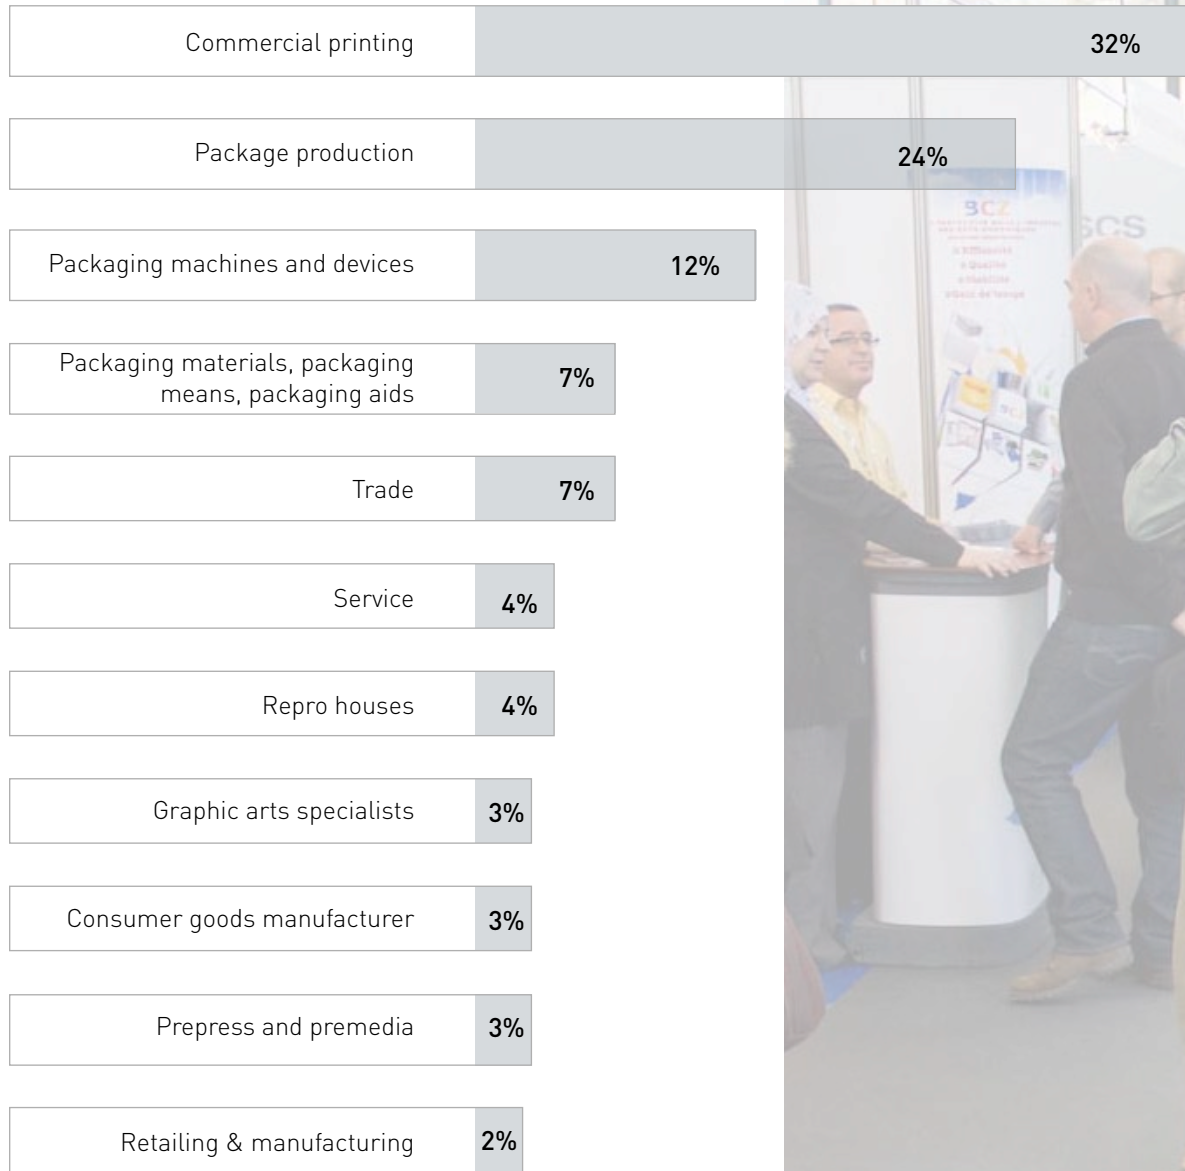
Commercial printing 32%

Package production 24%

Packaging machines and devices 12%

Packaging materials, packaging means, packaging aids 7%

Trade 7%

Service 4%

Repro houses 4%

Graphic arts specialists 3%

Consumer goods manufacturer 3%

Prepress and premedia 3%

Retailing & manufacturing 2%

BCZ

SCS